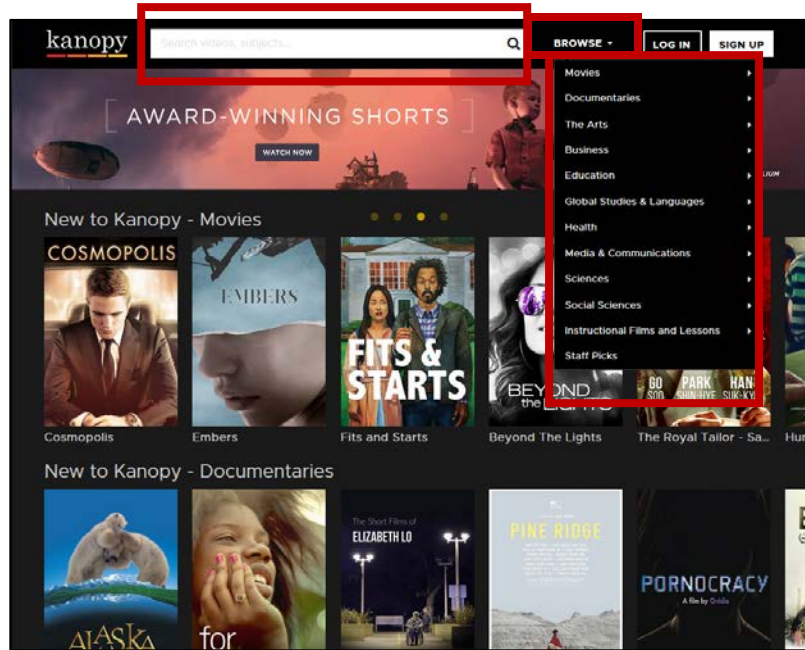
kanopy

Search videos, subjects...

BROWSE

LOG IN

SIGN UP

Movies

Documentaries

The Arts

Business

Education

Global Studies & Languages

Health

Media & Communications

Sciences

Social Sciences

Instructional Films and Lessons

Staff Picks

AWARD-WINNING SHORTS

WATCH NOW

New to Kanopy - Movies

COSMOPOLIS

EMBERS

FITS & STARTS

BEYOND the LIGHTS

GO SOO PARK SUNG-HYE HAN SUK-KYU

Cosmopolis

Embers

Fits and Starts

Beyond The Lights

The Royal Tailor - Sa

Hu

New to Kanopy - Documentaries

ALASKA

for

The Short Films of ELIZABETH LO

PINE RIDGE

PORNOCRACY

A film by Ovidie